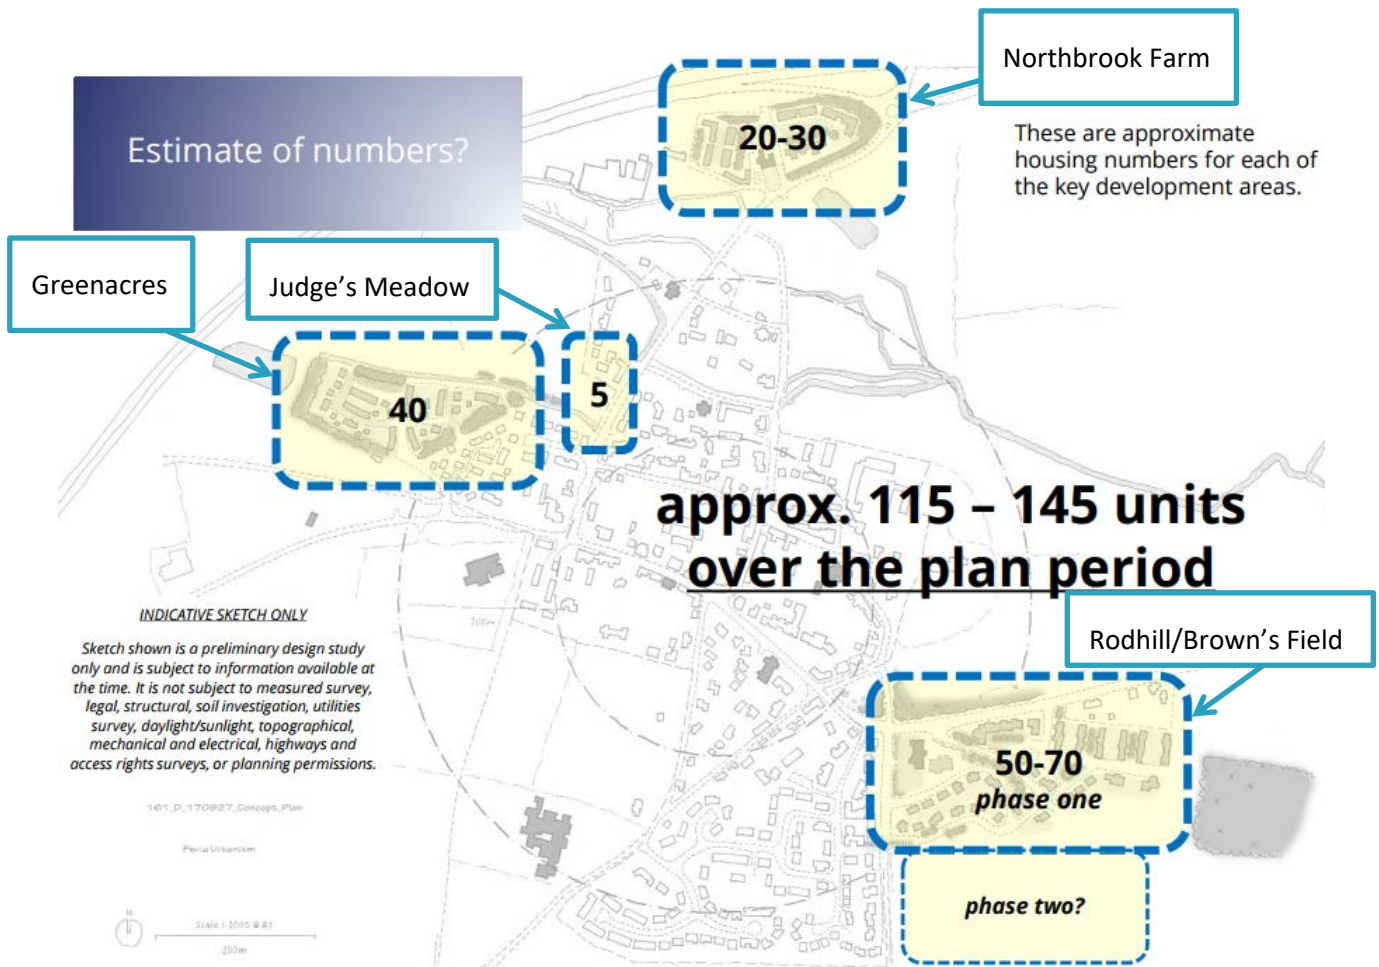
Estimate of numbers?

Northbrook Farm

20-30

These are approximate housing numbers for each of the key development areas.

Greenacres

Judge's Meadow

40

5

approx. 115 – 145 units over the plan period

INDICATIVE SKETCH ONLY

Sketch shown is a preliminary design study only and is subject to information available at the time. It is not subject to measured survey, legal, structural, soil investigation, utilities survey, daylight/sunlight, topographical, mechanical and electrical, highways and access rights surveys, or planning permissions.

161_D_170927_Concept_Plan

Feria Urbanism

Scale 1:2000 @ A1

200m

Rodhill/Brown's Field

50-70
phase one

phase two?